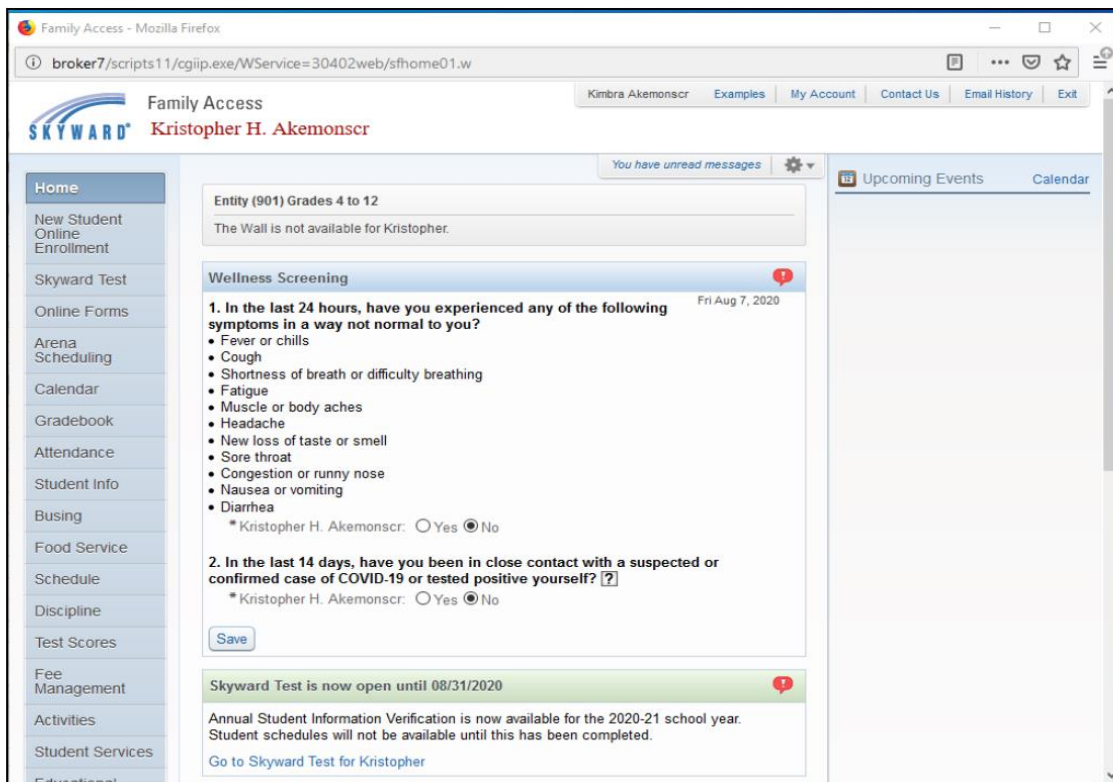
Family Access - Mozilla Firefox

broker7/scripts11/cgiip.exe/WService=30402web/sfhome01.w

SKYWARD Family Access
Kristopher H. Akemonscr

Kimbra Akemonscr | Examples | My Account | Contact Us | Email History | Exit

You have unread messages

Home
New Student Online Enrollment
Skyward Test
Online Forms
Arena Scheduling
Calendar
Gradebook
Attendance
Student Info
Busing
Food Service
Schedule
Discipline
Test Scores
Fee Management
Activities
Student Services
Educational

Entity (901) Grades 4 to 12
The Wall is not available for Kristopher.

Wellness Screening

Fri Aug 7, 2020

1. In the last 24 hours, have you experienced any of the following symptoms in a way not normal to you?
• Fever or chills
• Cough
• Shortness of breath or difficulty breathing
• Fatigue
• Muscle or body aches
• Headache
• New loss of taste or smell
• Sore throat
• Congestion or runny nose
• Nausea or vomiting
• Diarrhea
* Kristopher H. Akemonscr: Yes No

2. In the last 14 days, have you been in close contact with a suspected or confirmed case of COVID-19 or tested positive yourself? ?
* Kristopher H. Akemonscr: Yes No

Save

Skyward Test is now open until 08/31/2020

Annual Student Information Verification is now available for the 2020-21 school year. Student schedules will not be available until this has been completed.

Go to Skyward Test for Kristopher

Upcoming Events
Calendar